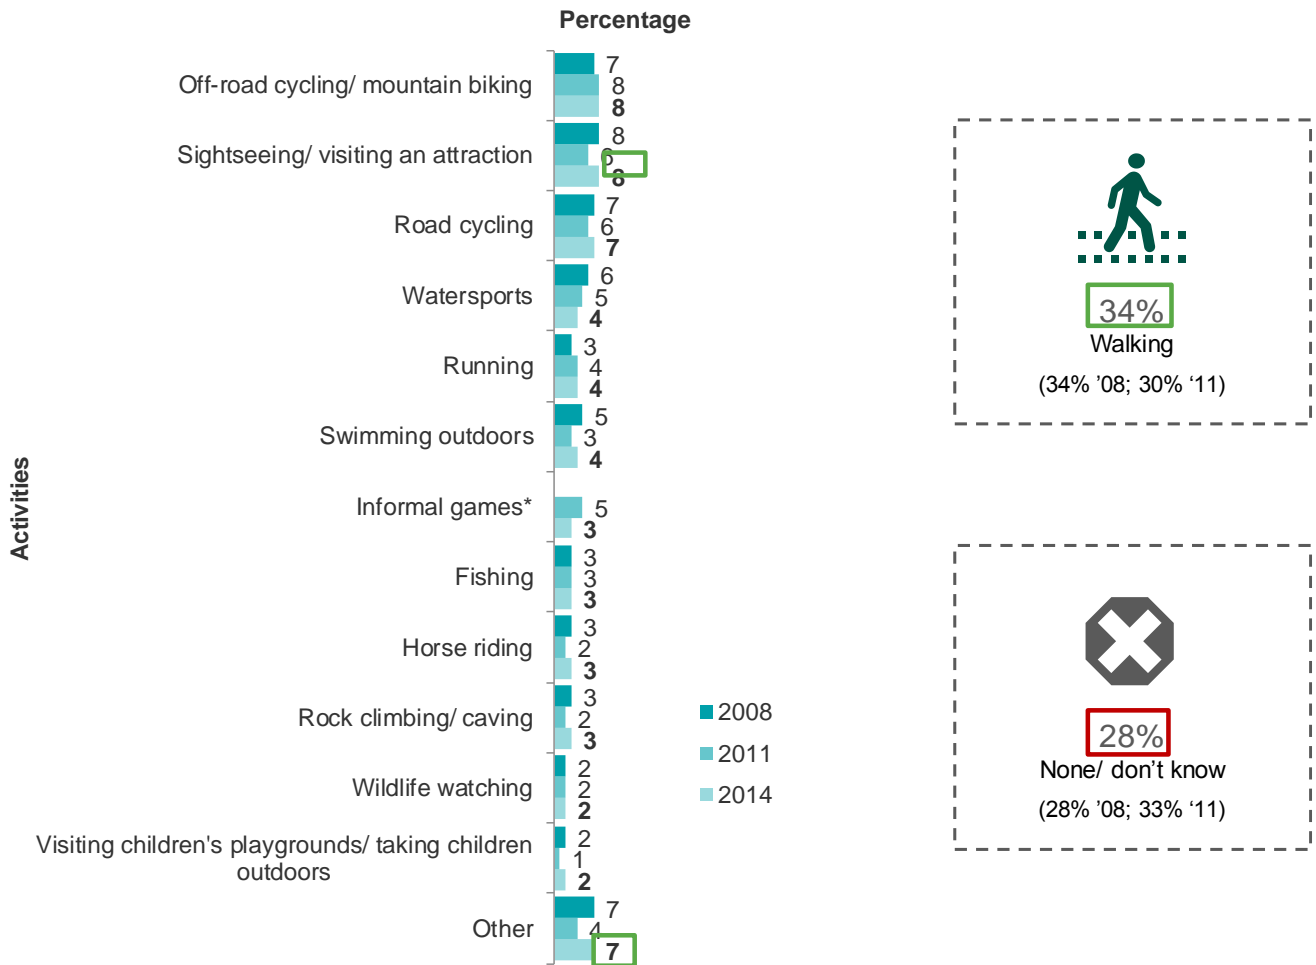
Percentage

Activities

| Activities | 2008 | 2011 | 2014 |
|---|---|---|---|
| Off-road cycling/ mountain biking | 7 | 8 | **8** |
| Sightseeing/ visiting an attraction | 8 | 6 | **8** |
| Road cycling | 7 | 6 | **7** |
| Watersports | 6 | 5 | **4** |
| Running | 3 | 4 | **4** |
| Swimming outdoors | 5 | 3 | **4** |
| Informal games* | | 5 | **3** |
| Fishing | 3 | 3 | **3** |
| Horse riding | 3 | 2 | **3** |
| Rock climbing/ caving | 3 | 2 | **3** |
| Wildlife watching | 2 | 2 | **2** |
| Visiting children's playgrounds/ taking children outdoors | 2 | 1 | **2** |
| Other | 7 | 4 | **7** |

2008
2011
2014

34%
Walking
(34% '08; 30% '11)

28%
None/ don't know
(28% '08; 33% '11)